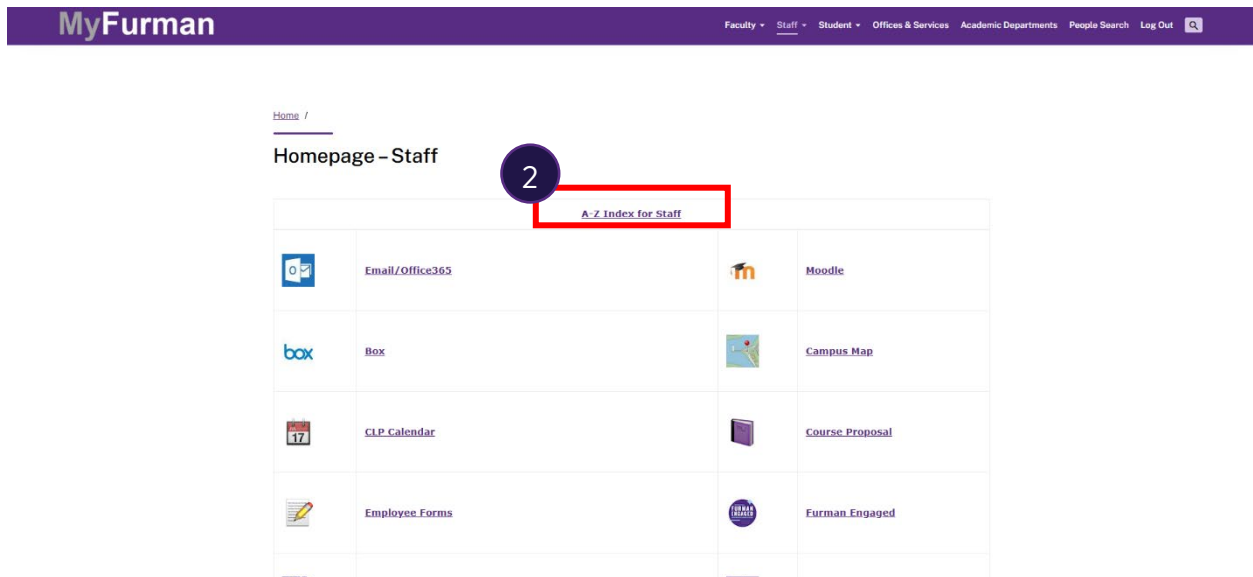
MyFurman

Faculty ▾ Staff ▾ Student ▾ Offices & Services Academic Departments People Search Log Out

Home /

Homepage – Staff

2

A-Z Index for Staff

| | | | |
|---|---|---|---|
| O | Email/Office365 | m | Moodle |
| box | Box | | Campus Map |
| 17 | CLP Calendar | | Course Proposal |
| | Employee Forms | FURMAN ENGAGED | Furman Engaged |